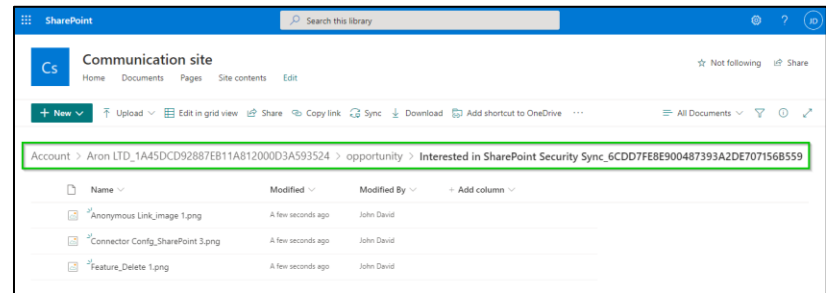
SharePoint

Search this library

JD

Cs

Communication site

Home Documents Pages Site contents Edit

☆ Not following Share

+ New Upload Edit in grid view Share Copy link Sync Download Add shortcut to OneDrive ···

All Documents

Account > Aron LTD_1A45DCD92887EB11A812000D3A593524 > opportunity > Interested in SharePoint Security Sync_6CDD7FE8E900487393A2DE707156B559

| Name | Modified | Modified By | + Add column |
|---|---|---|---|
| Anonymous Link_image 1.png | A few seconds ago | John David | |
| Connector Confg_SharePoint 3.png | A few seconds ago | John David | |
| Feature_Delete 1.png | A few seconds ago | John David | |